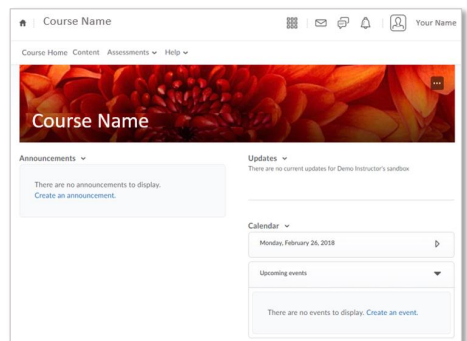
Course Name

Your Name

Course Home Content Assessments Help

Course Name

Announcements

There are no announcements to display.
Create an announcement.

Updates
There are no current updates for Demo Instructor's sandbox

Calendar

Monday, February 26, 2018

Upcoming events

There are no events to display. Create an event.